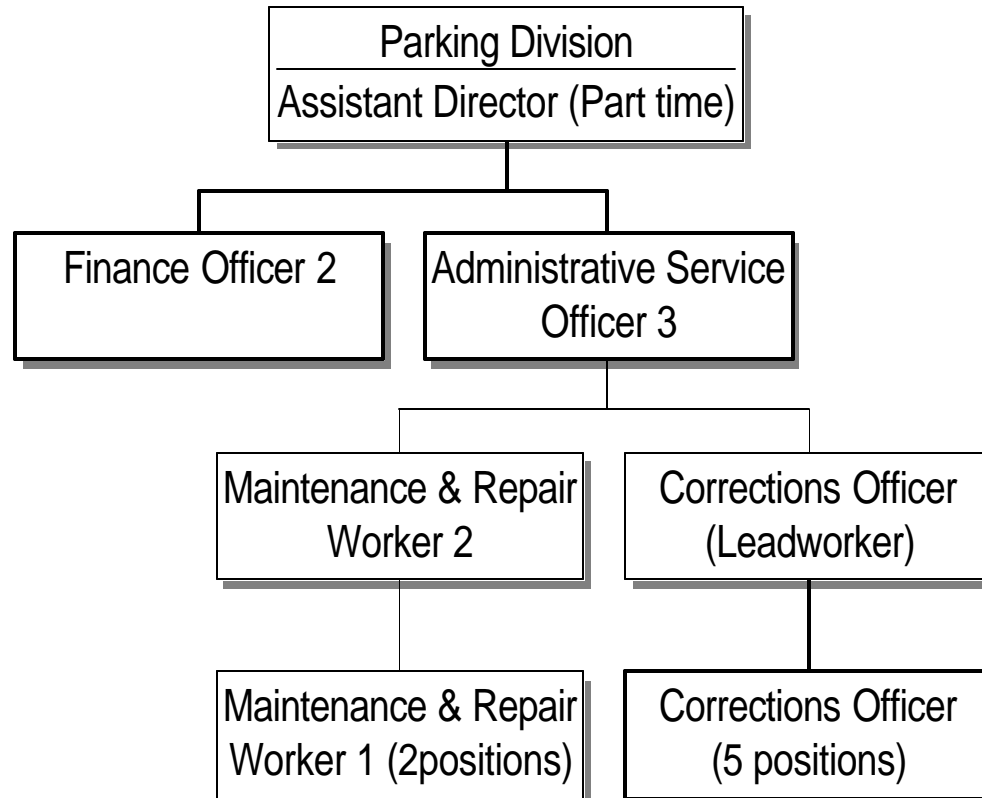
Parking Division
Assistant Director (Part time)

Finance Officer 2

Administrative Service Officer 3

Maintenance & Repair Worker 2

Corrections Officer (Leadworker)

Maintenance & Repair Worker 1 (2positions)

Corrections Officer (5 positions)